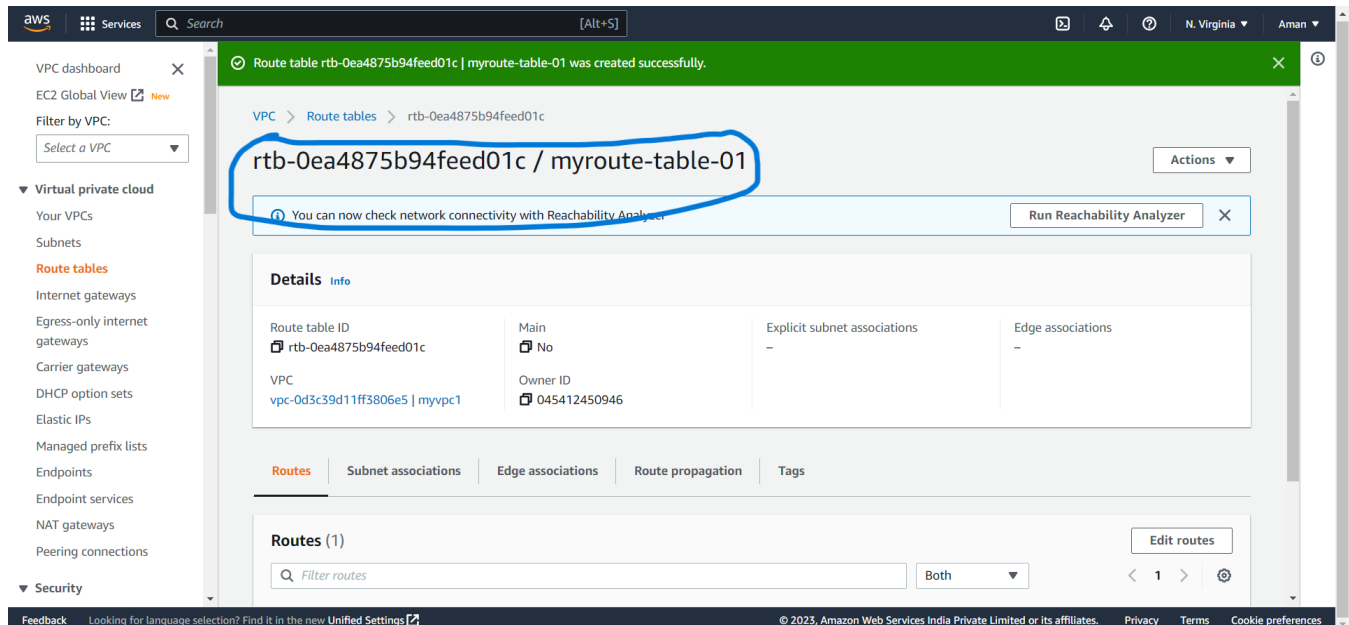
aws Services Search [Alt+S] N. Virginia ▼ Aman ▼

VPC dashboard
EC2 Global View New
Filter by VPC:
Select a VPC

▼ Virtual private cloud
Your VPCs
Subnets
Route tables
Internet gateways
Egress-only internet gateways
Carrier gateways
DHCP option sets
Elastic IPs
Managed prefix lists
Endpoints
Endpoint services
NAT gateways
Peering connections

▼ Security

Route table rtb-0ea4875b94feed01c | myroute-table-01 was created successfully.

VPC > Route tables > rtb-0ea4875b94feed01c

rtb-0ea4875b94feed01c / myroute-table-01

Actions ▼

You can now check network connectivity with Reachability Analyzer

Run Reachability Analyzer

Details Info

| Route table ID | Main | Explicit subnet associations | Edge associations |
|---|---|---|---|
| rtb-0ea4875b94feed01c | No | – | – |
| VPC | Owner ID | | |
| vpc-0d3c39d11ff3806e5 \| myvpc1 | 045412450946 | | |

Routes | Subnet associations | Edge associations | Route propagation | Tags

Routes (1)

Edit routes

Filter routes

Both

1

Feedback Looking for language selection? Find it in the new Unified Settings

© 2023, Amazon Web Services India Private Limited or its affiliates. Privacy Terms Cookie preferences